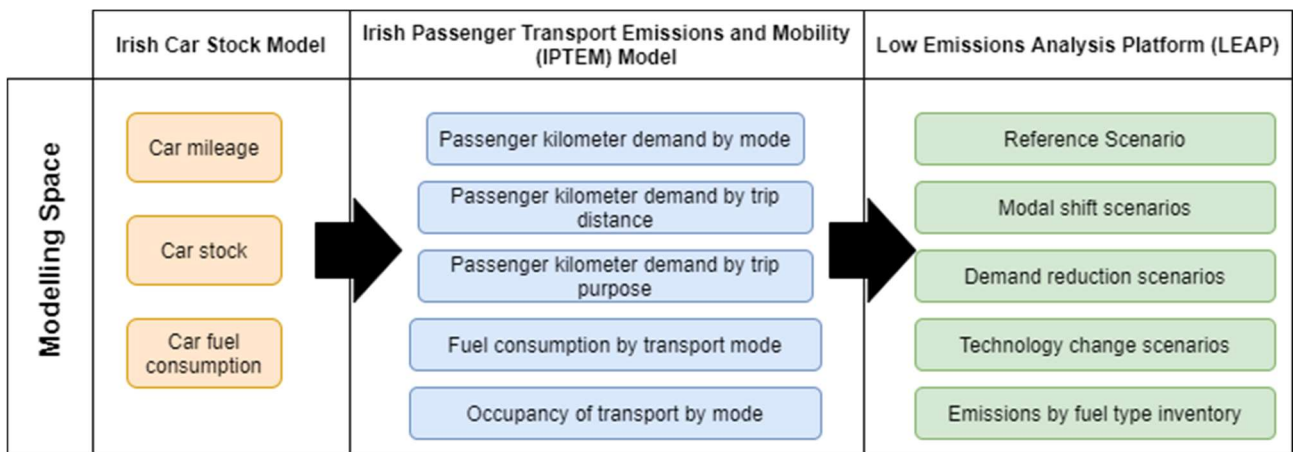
| | Irish Car Stock Model | Irish Passenger Transport Emissions and Mobility (IPTEM) Model | Low Emissions Analysis Platform (LEAP) |
|---|---|---|---|
| Modelling Space | Car mileage | Passenger kilometer demand by mode | Reference Scenario |
| | Car stock | Passenger kilometer demand by trip distance | Modal shift scenarios |
| | Car fuel consumption | Passenger kilometer demand by trip purpose | Demand reduction scenarios |
| | | Fuel consumption by transport mode | Technology change scenarios |
| | | Occupancy of transport by mode | Emissions by fuel type inventory |